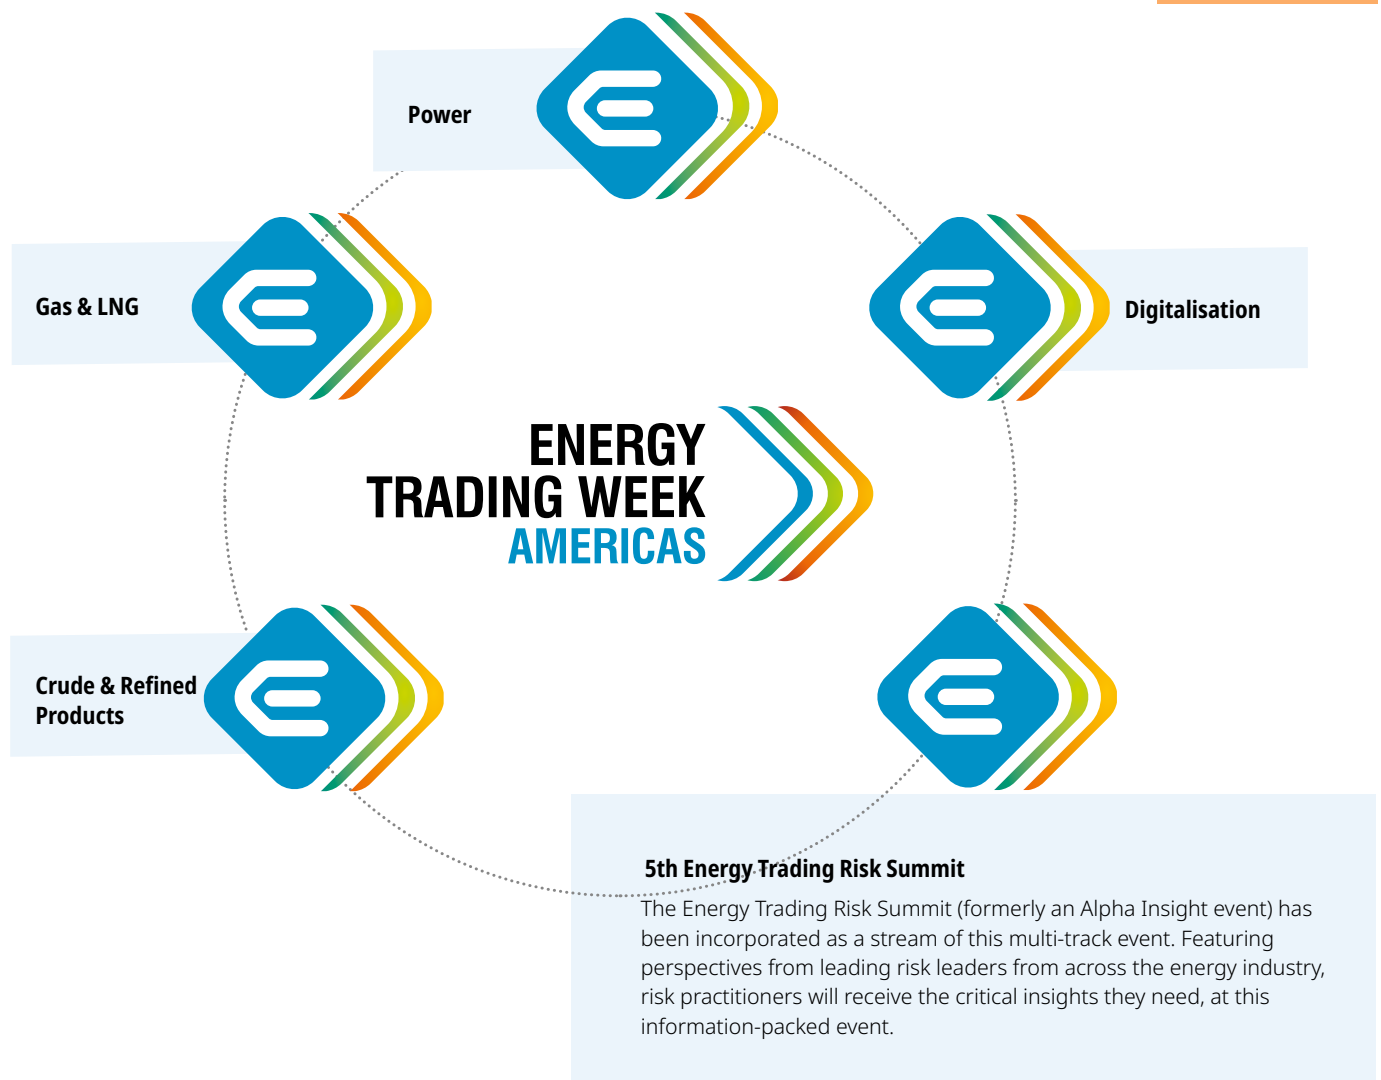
Power

Gas & LNG

Digitalisation

ENERGY TRADING WEEK AMERICAS

Crude & Refined Products

5th Energy Trading Risk Summit

The Energy Trading Risk Summit (formerly an Alpha Insight event) has been incorporated as a stream of this multi-track event. Featuring perspectives from leading risk leaders from across the energy industry, risk practitioners will receive the critical insights they need, at this information-packed event.